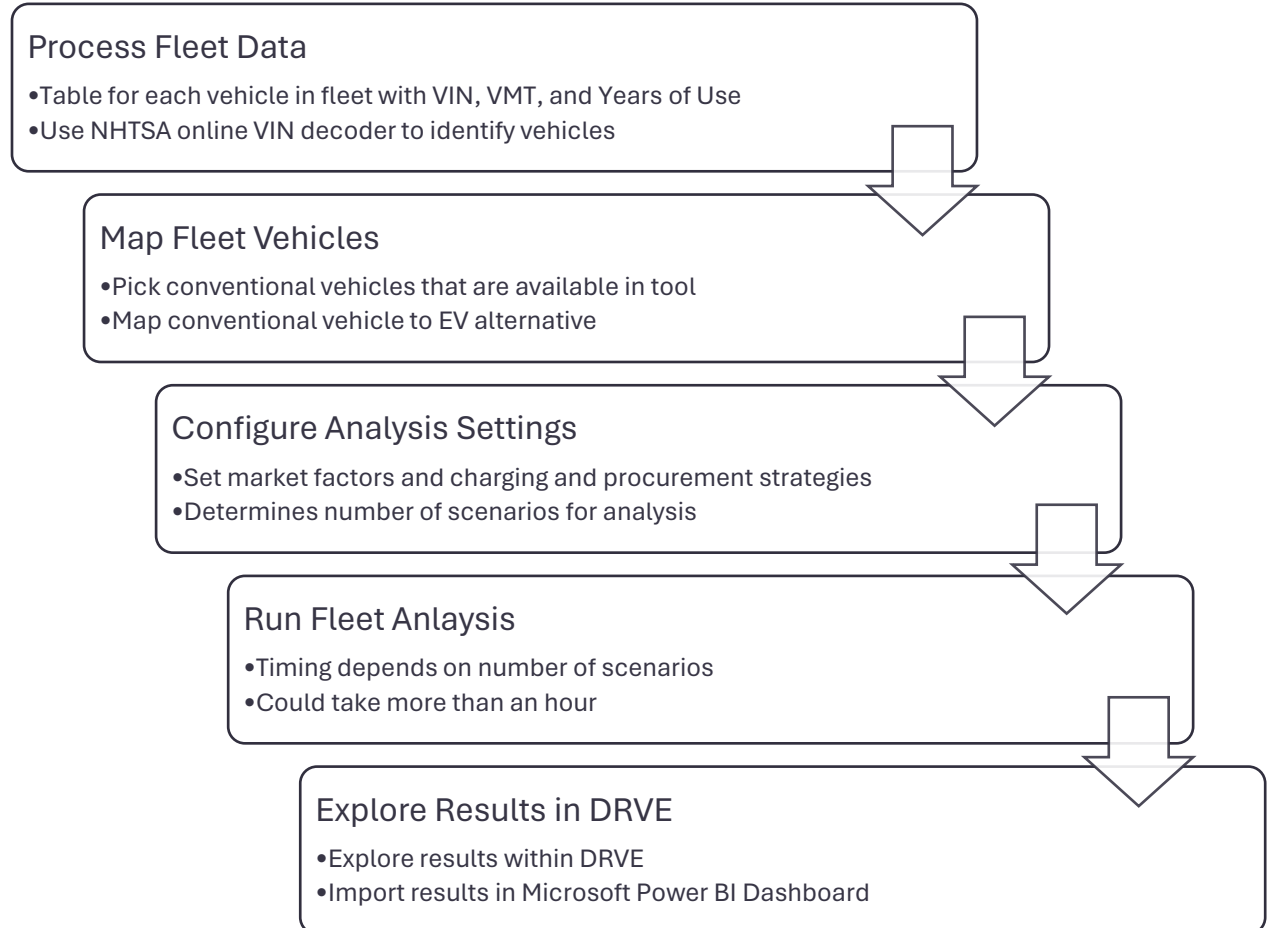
Process Fleet Data

•Table for each vehicle in fleet with VIN, VMT, and Years of Use
•Use NHTSA online VIN decoder to identify vehicles

Map Fleet Vehicles

•Pick conventional vehicles that are available in tool
•Map conventional vehicle to EV alternative

Configure Analysis Settings

•Set market factors and charging and procurement strategies
•Determines number of scenarios for analysis

Run Fleet Anlaysis

•Timing depends on number of scenarios
•Could take more than an hour

Explore Results in DRVE

•Explore results within DRVE
•Import results in Microsoft Power BI Dashboard